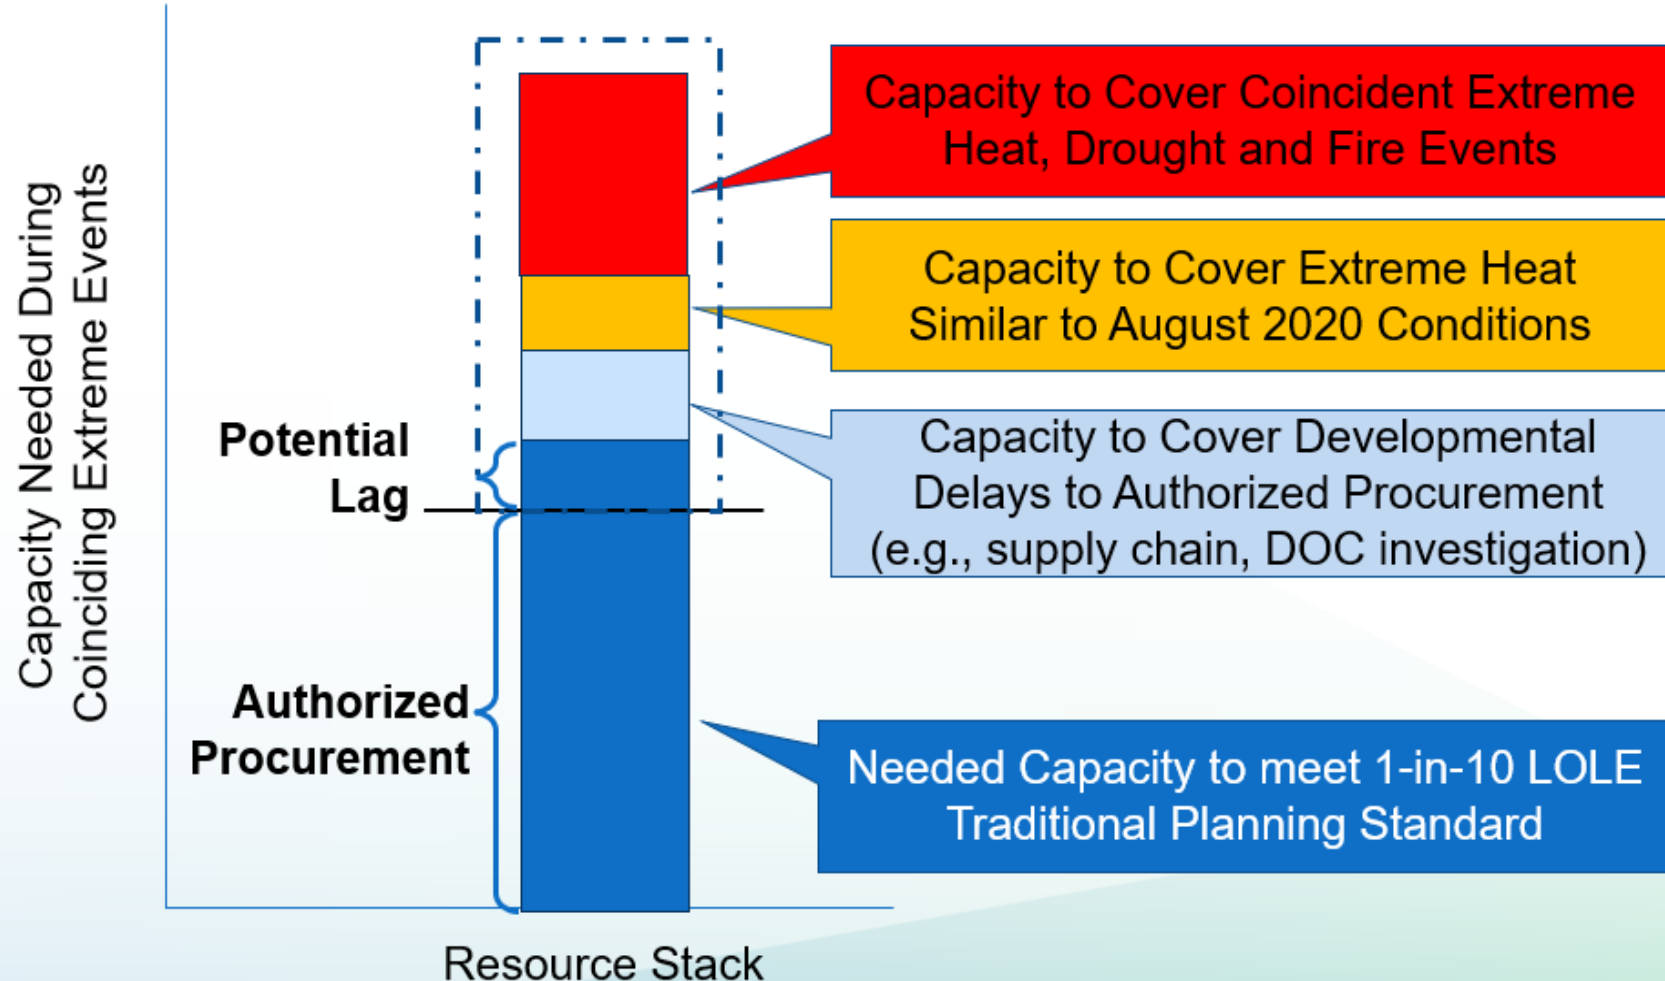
Capacity Needed During Coinciding Extreme Events

Potential Lag

Authorized Procurement

Resource Stack

Capacity to Cover Coincident Extreme Heat, Drought and Fire Events

Capacity to Cover Extreme Heat Similar to August 2020 Conditions

Capacity to Cover Developmental Delays to Authorized Procurement (e.g., supply chain, DOC investigation)

Needed Capacity to meet 1-in-10 LOLE Traditional Planning Standard